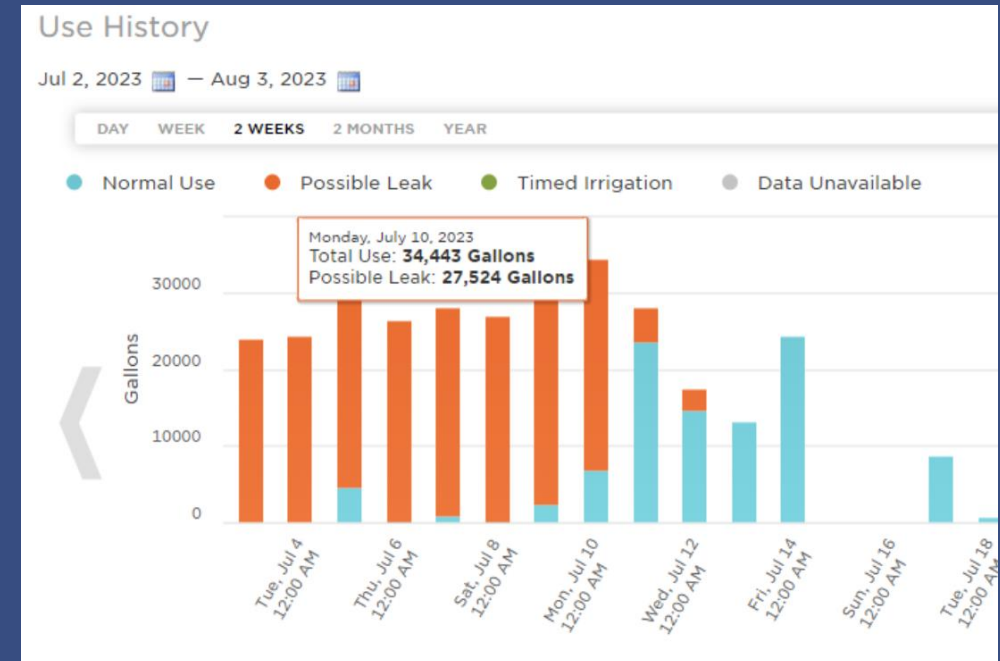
Use History

Jul 2, 2023 — Aug 3, 2023

DAY WEEK 2 WEEKS 2 MONTHS YEAR

Normal Use Possible Leak Timed Irrigation Data Unavailable

Monday, July 10, 2023
Total Use: **34,443 Gallons**
Possible Leak: **27,524 Gallons**

30000
20000
10000
0
Gallons

Tue, Jul 4 12:00 AM
Thu, Jul 6 12:00 AM
Sat, Jul 8 12:00 AM
Mon, Jul 10 12:00 AM
Wed, Jul 12 12:00 AM
Fri, Jul 14 12:00 AM
Sun, Jul 16 12:00 AM
Tue, Jul 18 12:0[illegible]